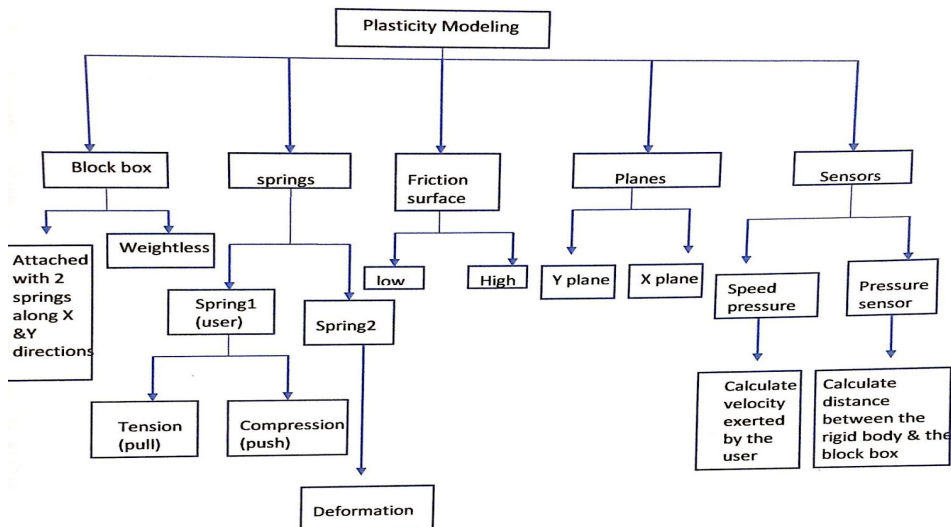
Plasticity Modeling

Block box

Attached with 2 springs along X &Y directions

Weightless

springs

Spring1 (user)

Tension (pull)

Compression (push)

Spring2

Deformation

Friction surface

low

High

Planes

Y plane

X plane

Sensors

Speed pressure

Calculate velocity exerted by the user

Pressure sensor

Calculate distance between the rigid body & the block box